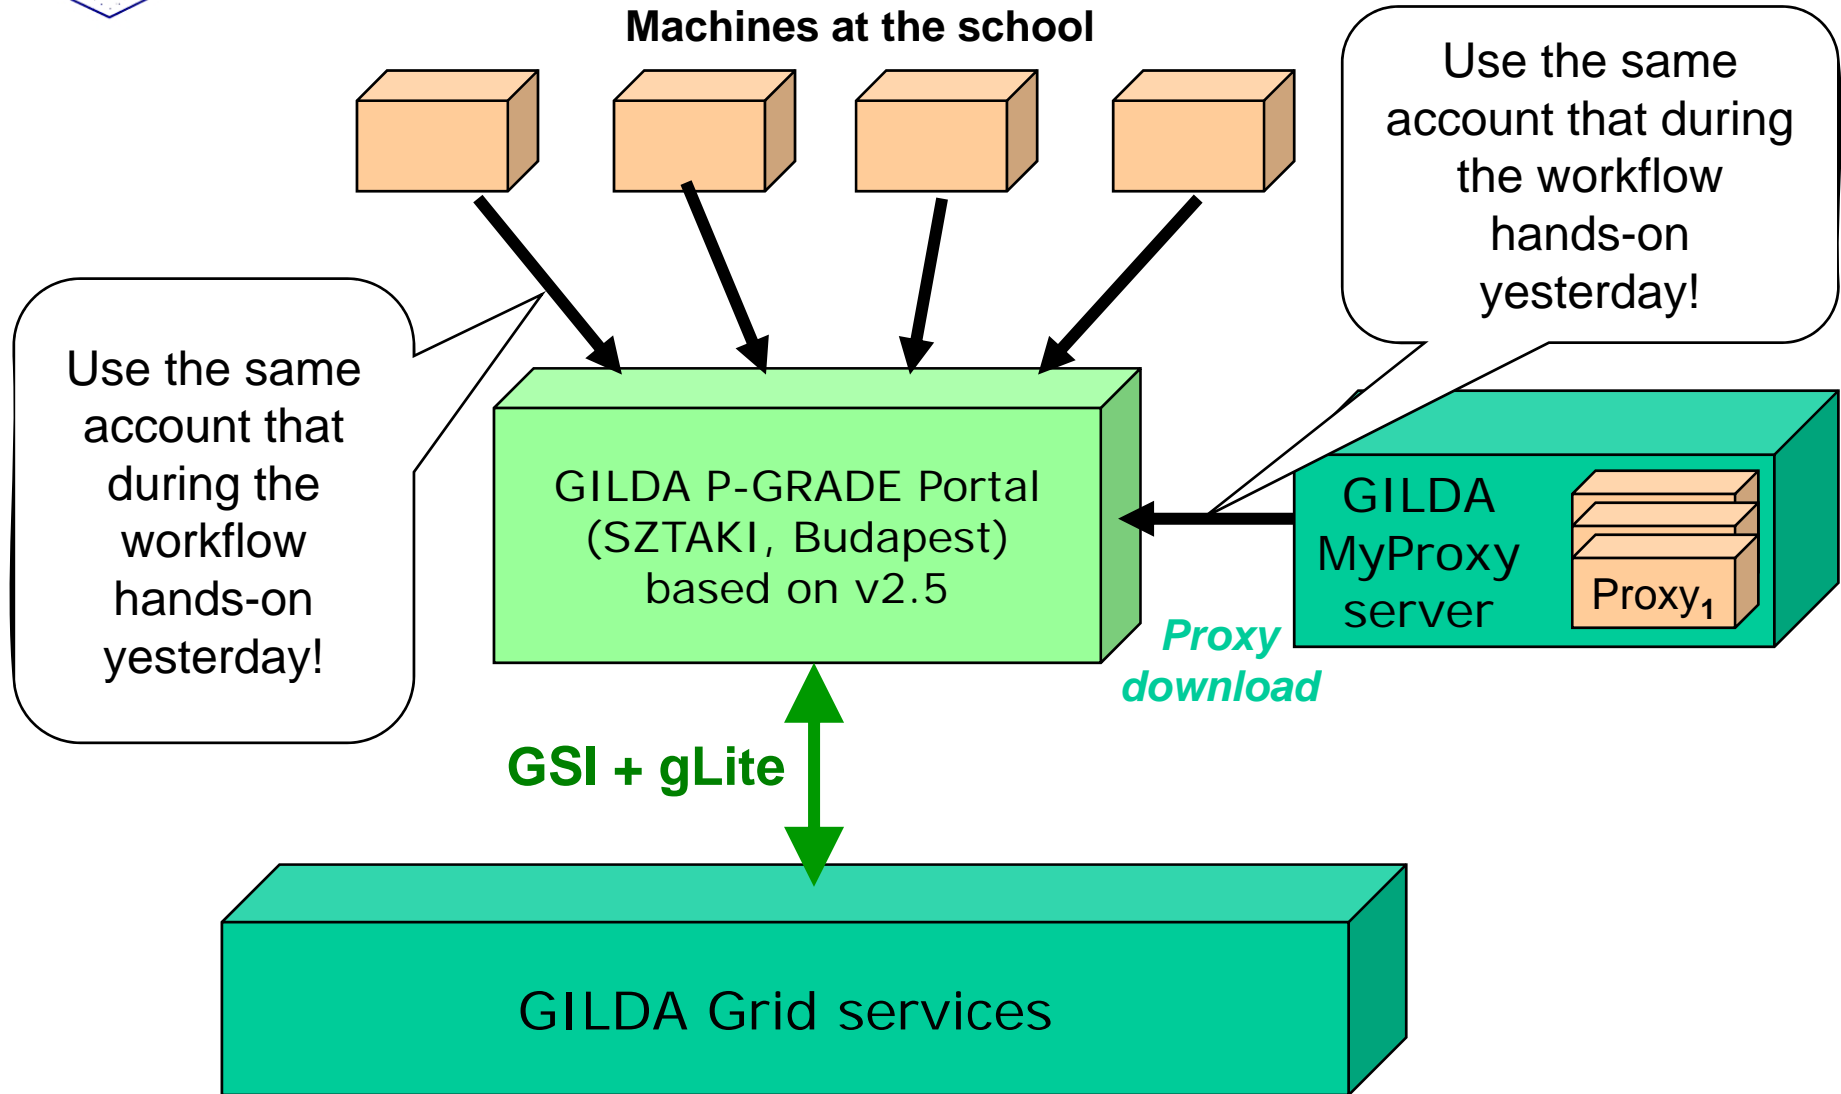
Machines at the school

Use the same account that during the workflow hands-on yesterday!

Use the same account that during the workflow hands-on yesterday!

GILDA P-GRADE Portal (SZTAKI, Budapest) based on v2.5

GILDA MyProxy server

Proxy$_1$

Proxy download

GSI + gLite

GILDA Grid services